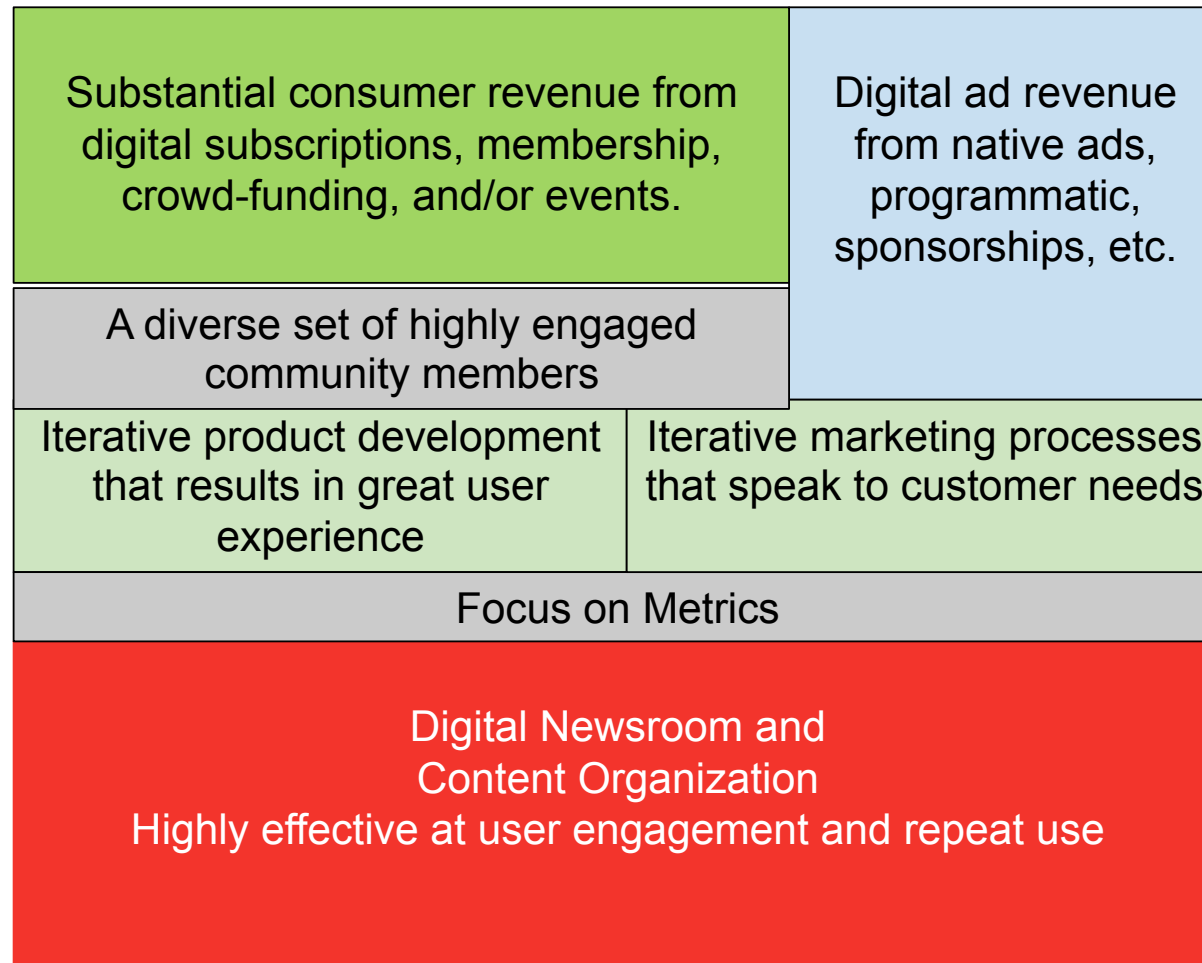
Substantial consumer revenue from digital subscriptions, membership, crowd-funding, and/or events.

Digital ad revenue from native ads, programmatic, sponsorships, etc.

A diverse set of highly engaged community members

Iterative product development that results in great user experience

Iterative marketing processes that speak to customer needs

Focus on Metrics

Digital Newsroom and Content Organization
Highly effective at user engagement and repeat use